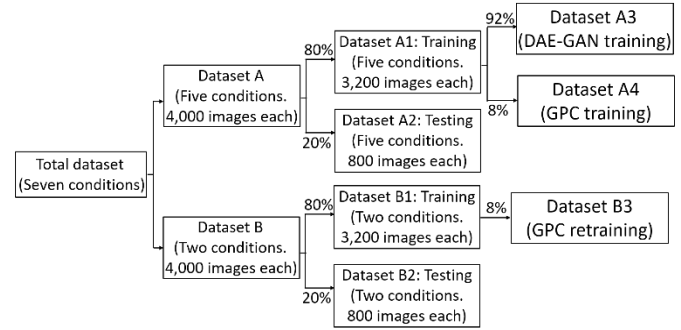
Total dataset (Seven conditions)

Dataset A (Five conditions. 4,000 images each)

80%

Dataset A1: Training (Five conditions. 3,200 images each)

92%

Dataset A3 (DAE-GAN training)

8%

Dataset A4 (GPC training)

20%

Dataset A2: Testing (Five conditions. 800 images each)

Dataset B (Two conditions. 4,000 images each)

80%

Dataset B1: Training (Two conditions. 3,200 images each)

8%

Dataset B3 (GPC retraining)

20%

Dataset B2: Testing (Two conditions. 800 images each)